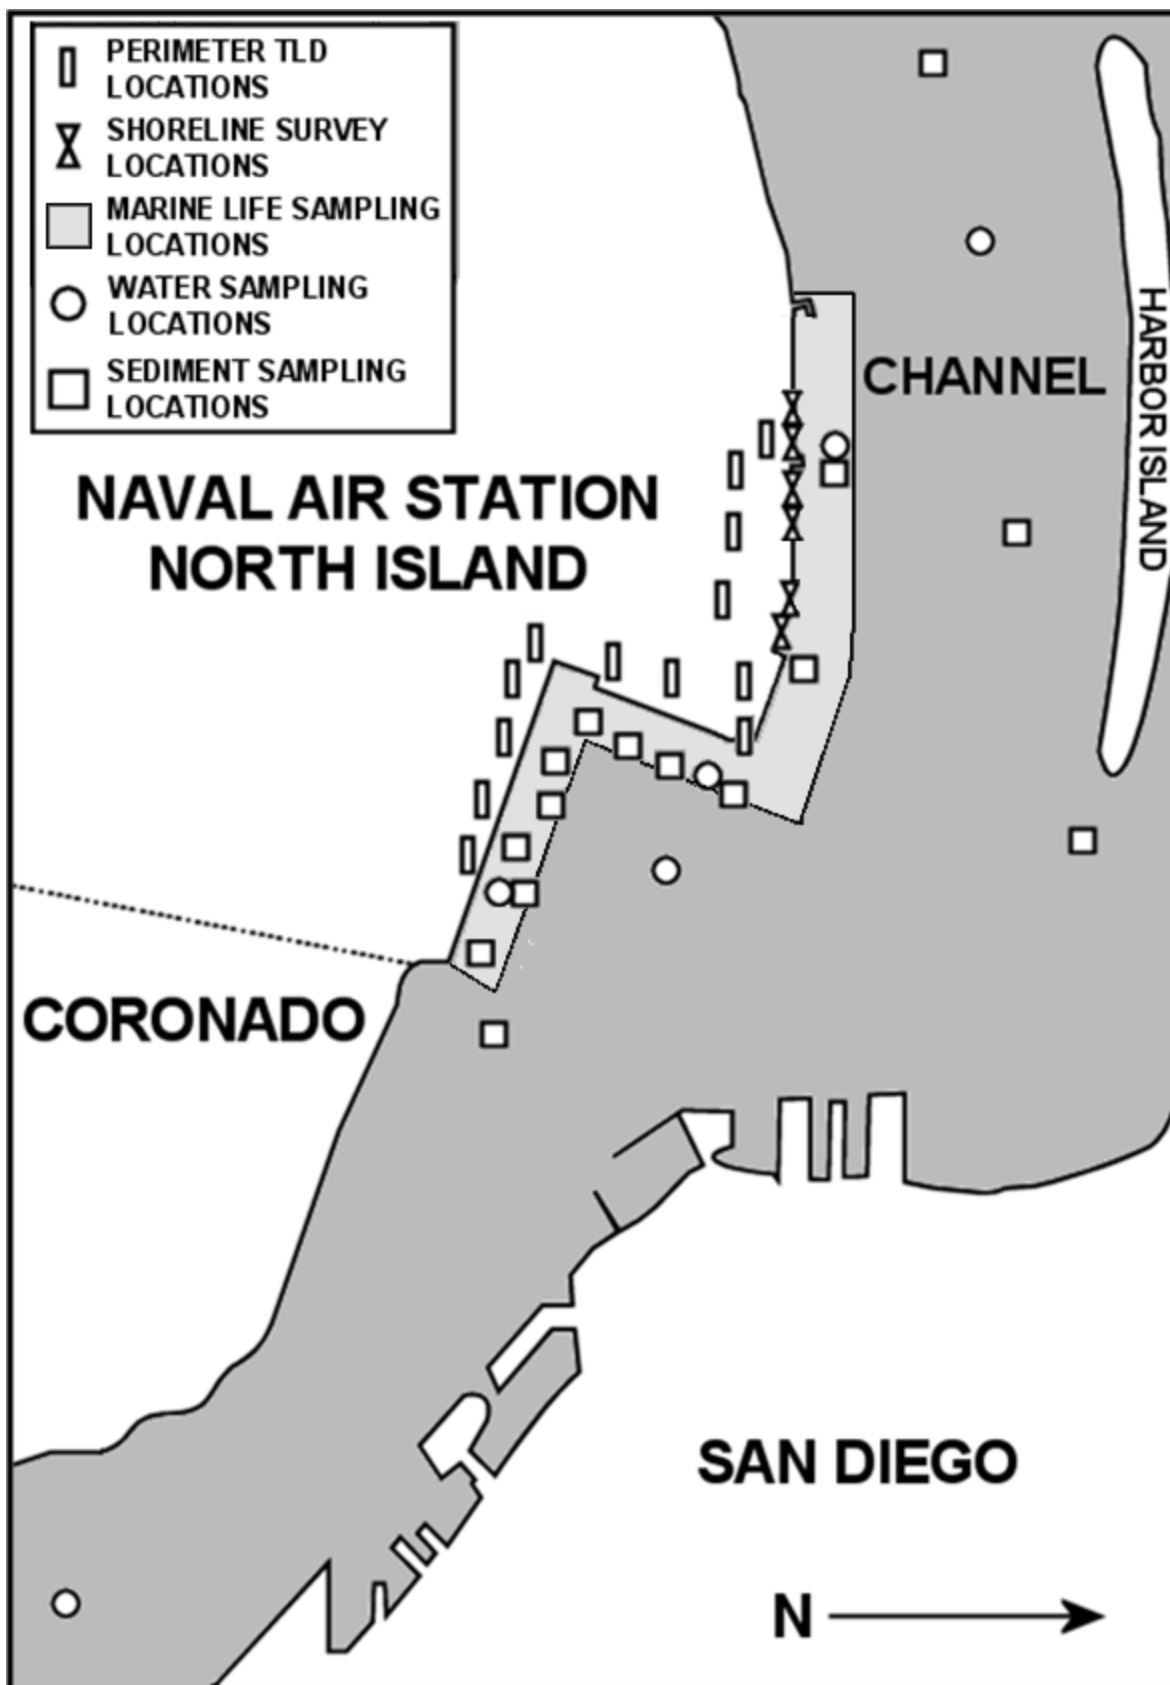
PERIMETER TLD LOCATIONS
SHORELINE SURVEY LOCATIONS
MARINE LIFE SAMPLING LOCATIONS
WATER SAMPLING LOCATIONS
SEDIMENT SAMPLING LOCATIONS

CHANNEL

HARBOR ISLAND

NAVAL AIR STATION NORTH ISLAND

CORONADO

SAN DIEGO

N